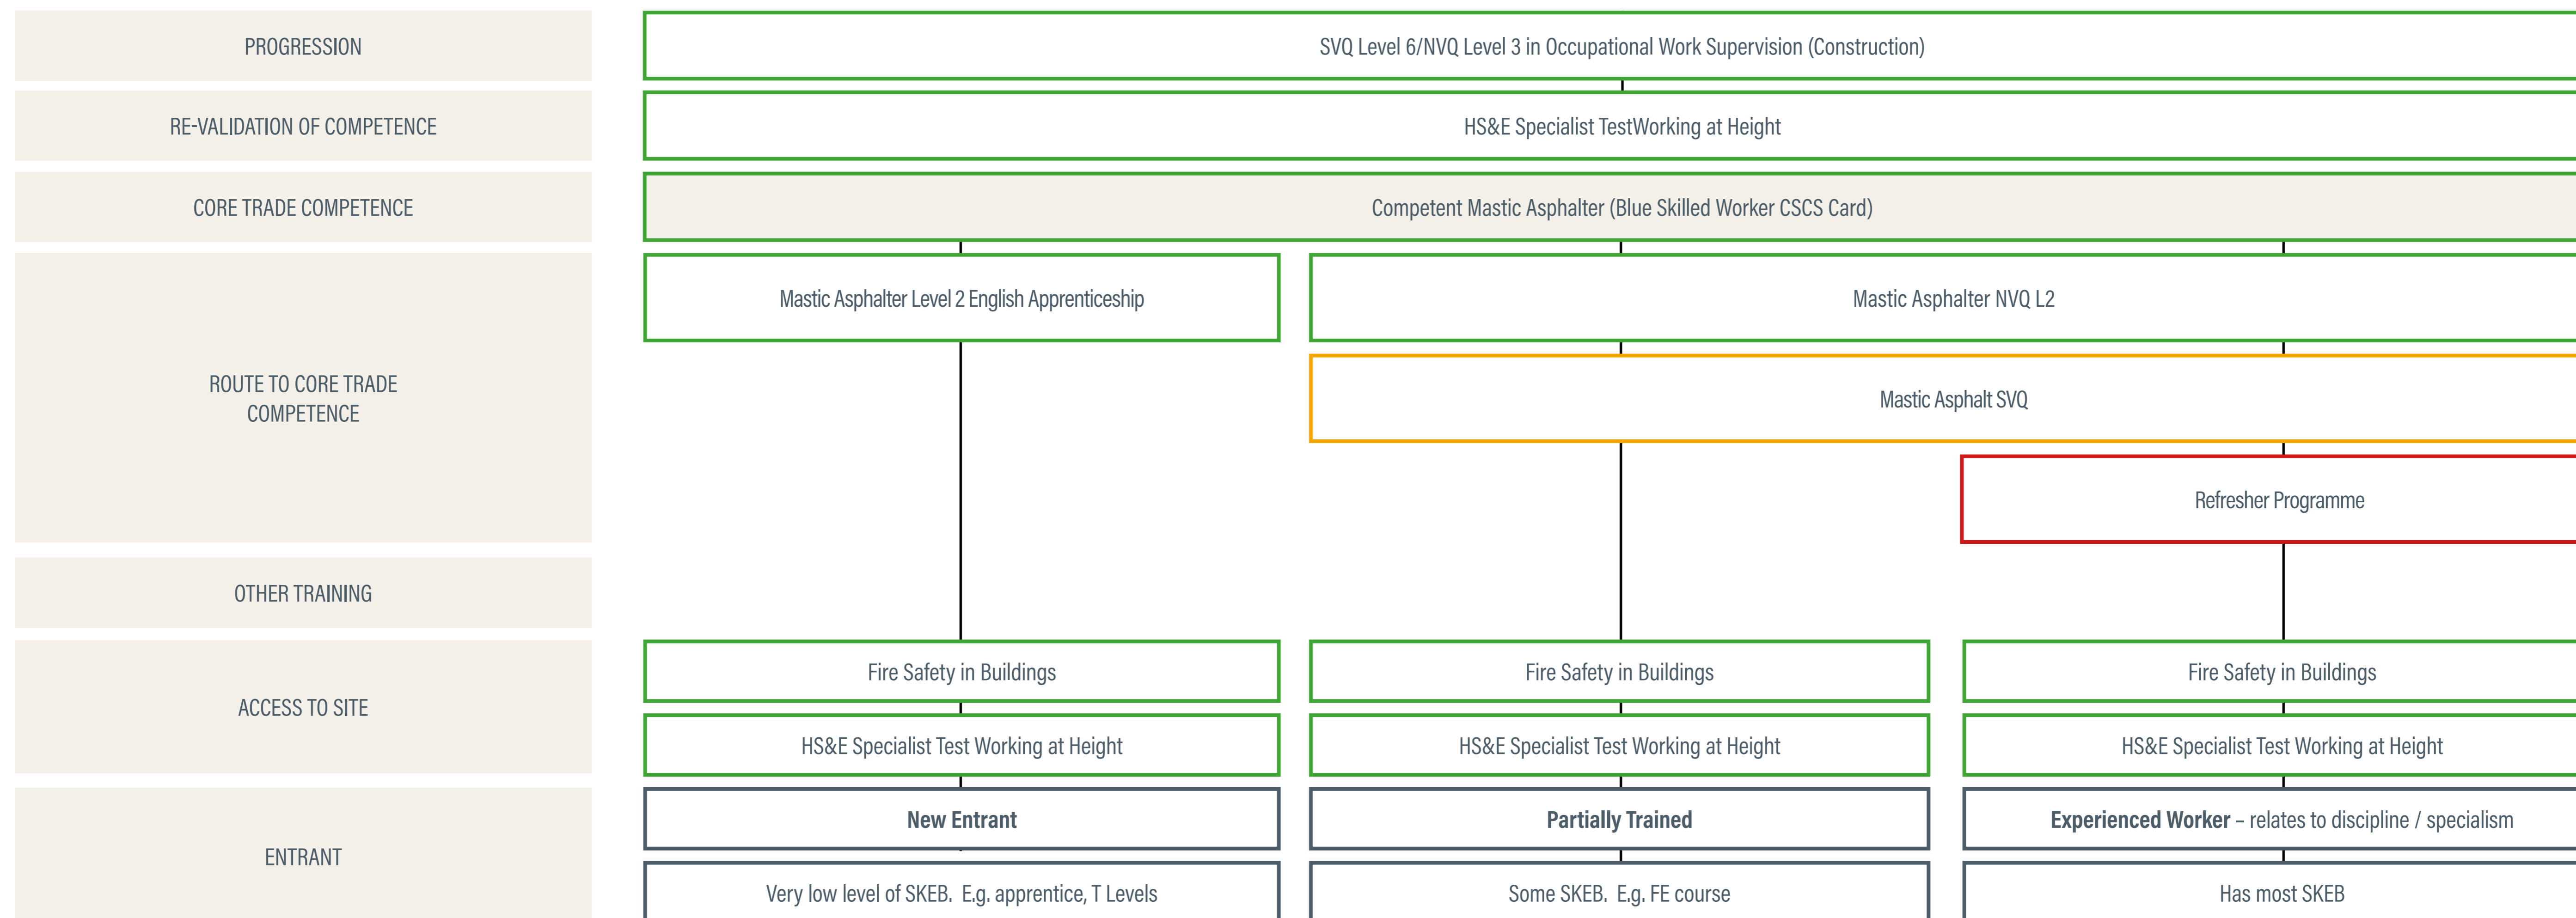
PROGRESSION

SVQ Level 6/NVQ Level 3 in Occupational Work Supervision (Construction)

RE-VALIDATION OF COMPETENCE

HS&E Specialist TestWorking at Height

CORE TRADE COMPETENCE

Competent Mastic Asphalter (Blue Skilled Worker CSCS Card)

ROUTE TO CORE TRADE COMPETENCE

Mastic Asphalter Level 2 English Apprenticeship

Mastic Asphalter NVQ L2

Mastic Asphalt SVQ

Refresher Programme

OTHER TRAINING

ACCESS TO SITE

Fire Safety in Buildings

HS&E Specialist Test Working at Height

Fire Safety in Buildings

HS&E Specialist Test Working at Height

Fire Safety in Buildings

HS&E Specialist Test Working at Height

ENTRANT

**New Entrant**

Very low level of SKEB. E.g. apprentice, T Levels

**Partially Trained**

Some SKEB. E.g. FE course

**Experienced Worker** – relates to discipline / specialism

Has most SKEB